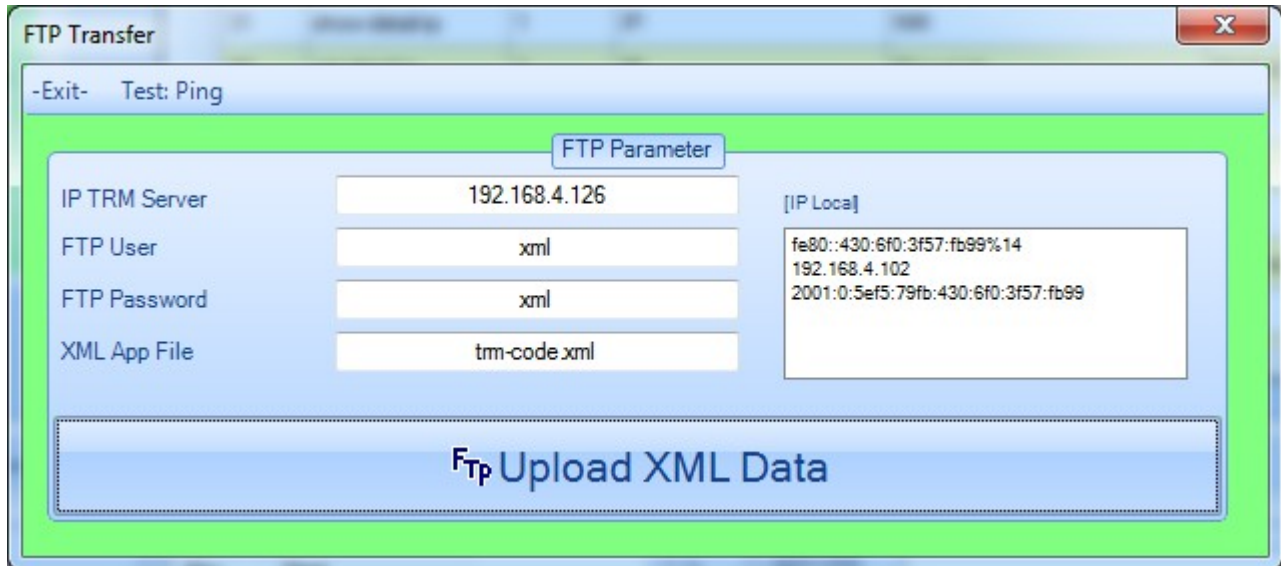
FTP Transfer

-Exit- Test: Ping

FTP Parameter

IP TRM Server 192.168.4.126

FTP User xml

FTP Password xml

XML App File trm-code.xml

[IP Local]

fe80::430:6f0:3f57:fb99%14
192.168.4.102
2001:0:5ef5:79fb:430:6f0:3f57:fb99

FTP Upload XML Data